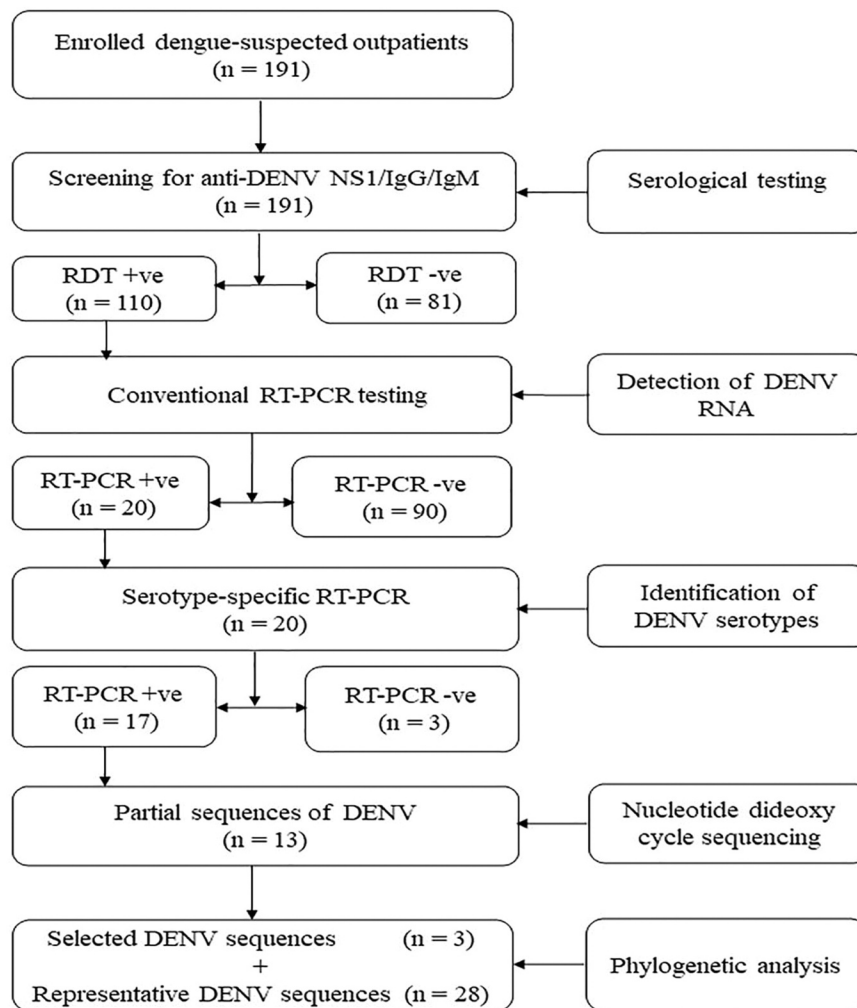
Enrolled dengue-suspected outpatients
(n = 191)

Screening for anti-DENV NS1/IgG/IgM
(n = 191)

Serological testing

RDT +ve
(n = 110)

RDT -ve
(n = 81)

Conventional RT-PCR testing

Detection of DENV RNA

RT-PCR +ve
(n = 20)

RT-PCR -ve
(n = 90)

Serotype-specific RT-PCR
(n = 20)

Identification of DENV serotypes

RT-PCR +ve
(n = 17)

RT-PCR -ve
(n = 3)

Partial sequences of DENV
(n = 13)

Nucleotide dideoxy cycle sequencing

Selected DENV sequences (n = 3)
+
Representative DENV sequences (n = 28)

Phylogenetic analysis